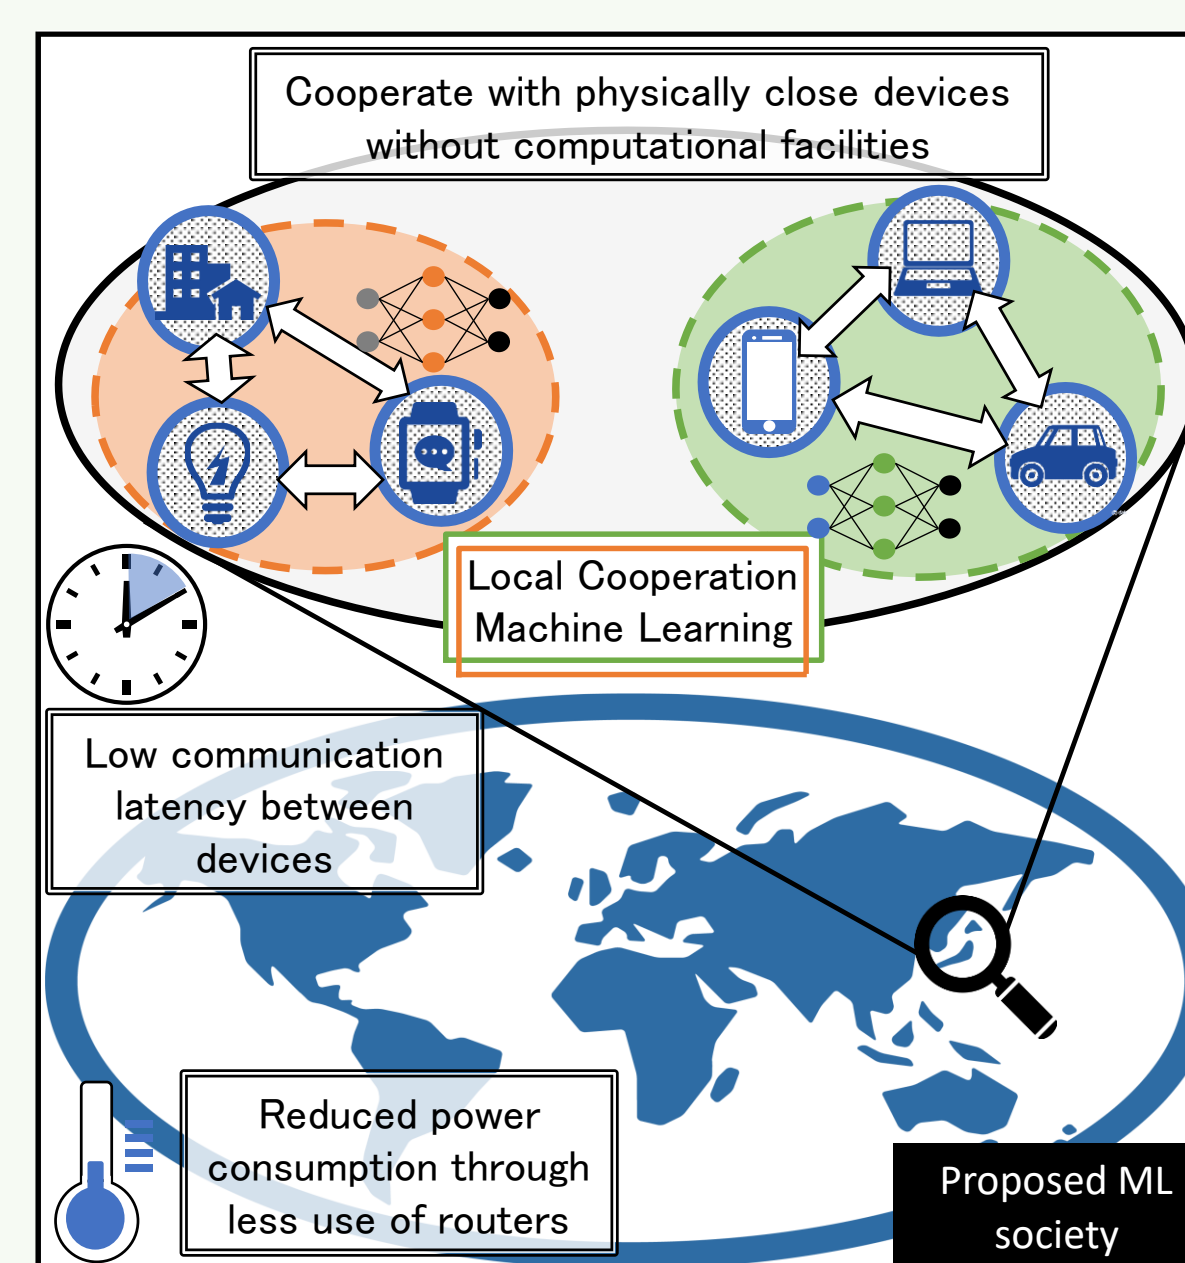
Cooperate with physically close devices without computational facilities

Local Cooperation Machine Learning

Low communication latency between devices

Reduced power consumption through less use of routers

Proposed ML society